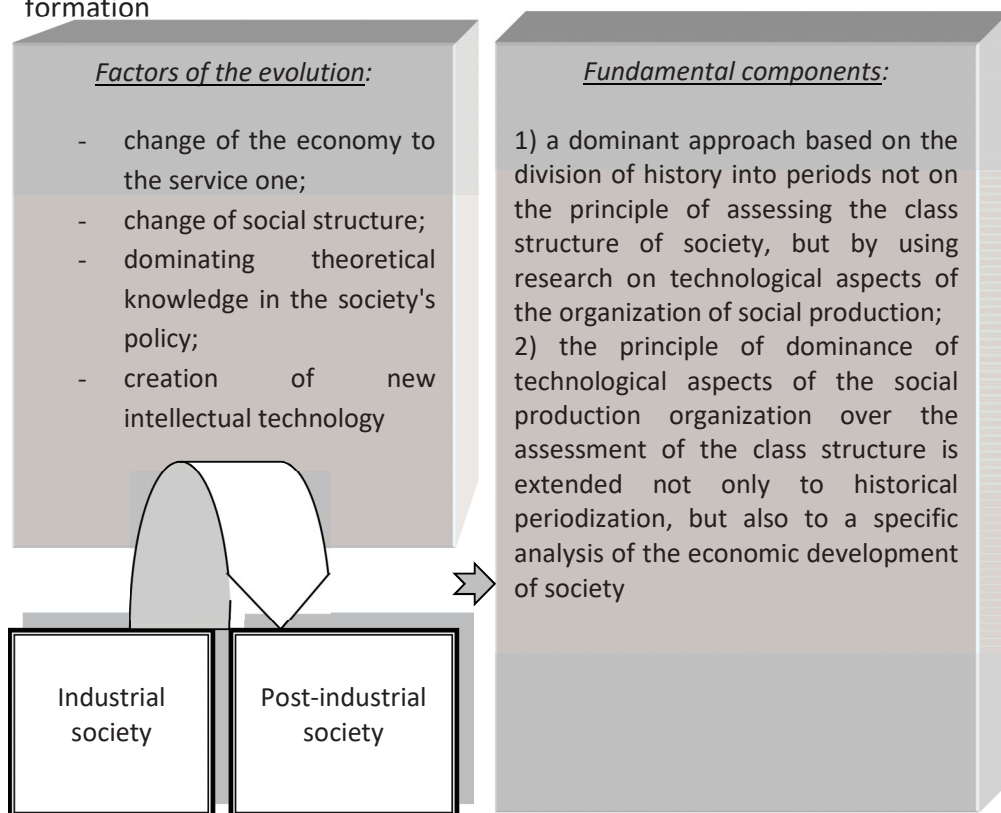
formation

Factors of the evolution:

- change of the economy to the service one;
- change of social structure;
- dominating theoretical knowledge in the society's policy;
- creation of new intellectual technology

Industrial society

Post-industrial society

Fundamental components:

1) a dominant approach based on the division of history into periods not on the principle of assessing the class structure of society, but by using research on technological aspects of the organization of social production;
2) the principle of dominance of technological aspects of the social production organization over the assessment of the class structure is extended not only to historical periodization, but also to a specific analysis of the economic development of society